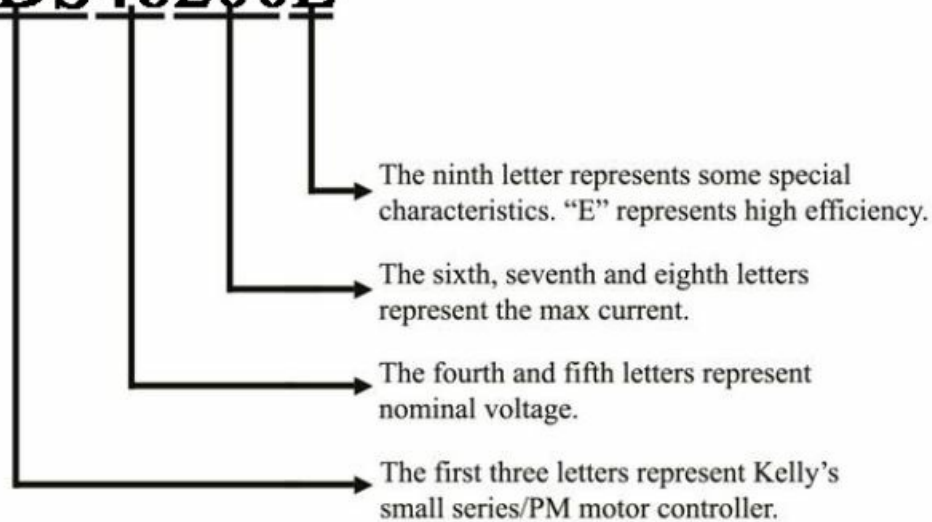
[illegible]

The ninth letter represents some special characteristics. “E” represents high efficiency.

The sixth, seventh and eighth letters represent the max current.

The fourth and fifth letters represent nominal voltage.

The first three letters represent Kelly’s small series/PM motor controller.